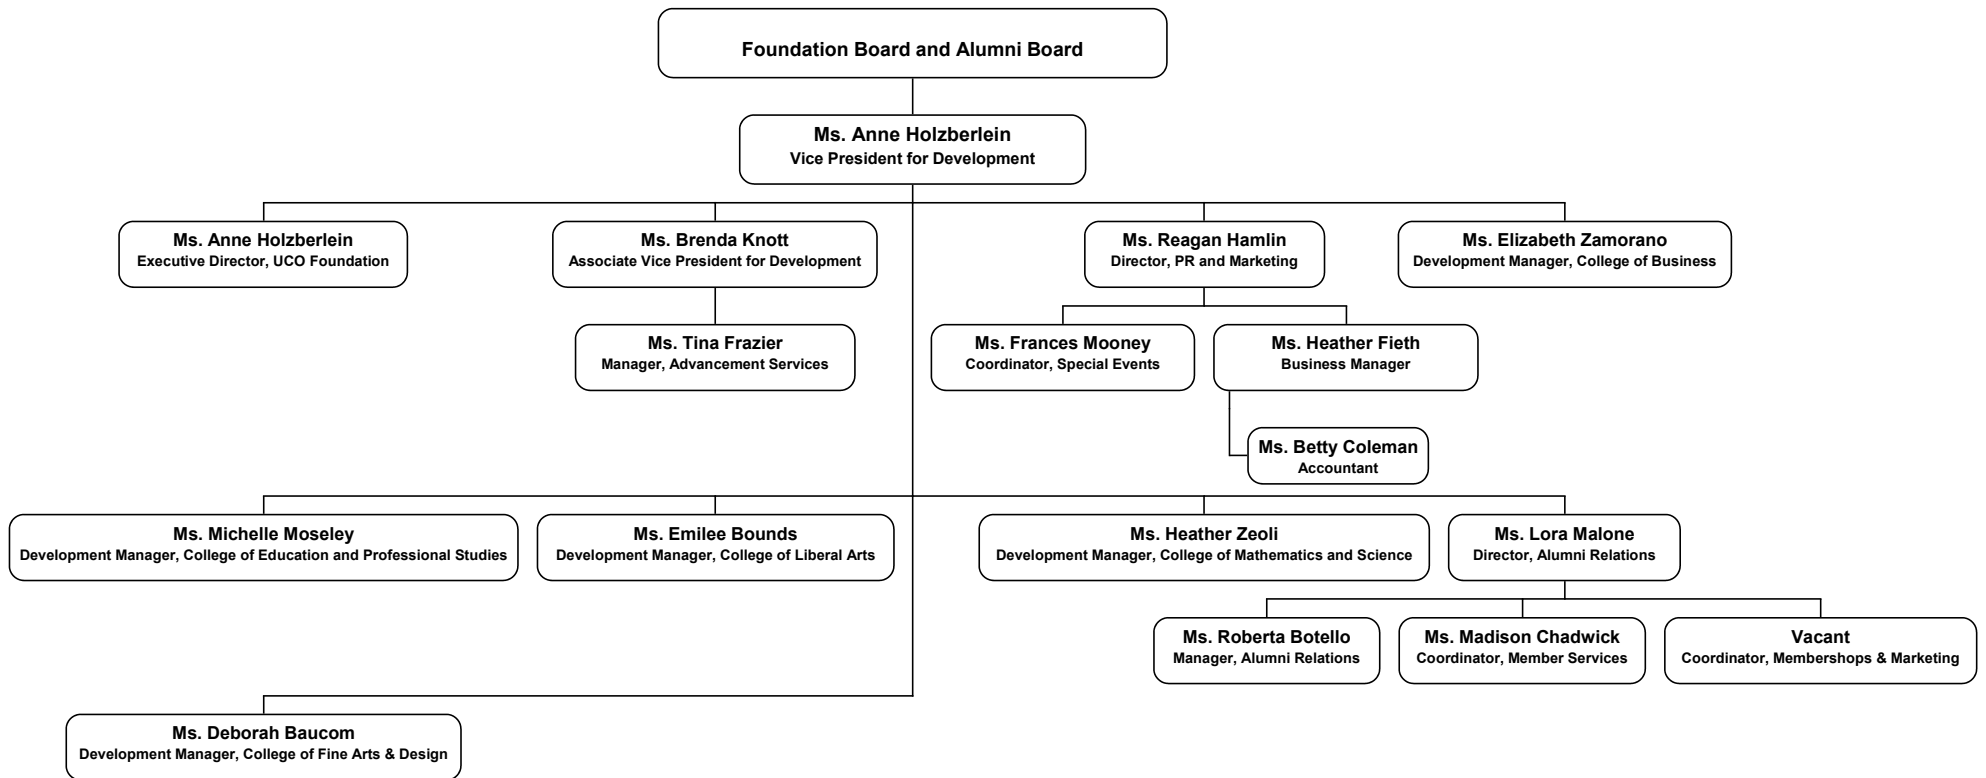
Foundation Board and Alumni Board

Ms. Anne Holzberlein
Vice President for Development

Ms. Anne Holzberlein
Executive Director, UCO Foundation

Ms. Brenda Knott
Associate Vice President for Development

Ms. Tina Frazier
Manager, Advancement Services

Ms. Reagan Hamlin
Director, PR and Marketing

Ms. Frances Mooney
Coordinator, Special Events

Ms. Heather Fieth
Business Manager

Ms. Betty Coleman
Accountant

Ms. Elizabeth Zamorano
Development Manager, College of Business

Ms. Michelle Moseley
Development Manager, College of Education and Professional Studies

Ms. Emilee Bounds
Development Manager, College of Liberal Arts

Ms. Heather Zeoli
Development Manager, College of Mathematics and Science

Ms. Lora Malone
Director, Alumni Relations

Ms. Roberta Botello
Manager, Alumni Relations

Ms. Madison Chadwick
Coordinator, Member Services

Vacant
Coordinator, Membershops & Marketing

Ms. Deborah Baucom
Development Manager, College of Fine Arts & Design